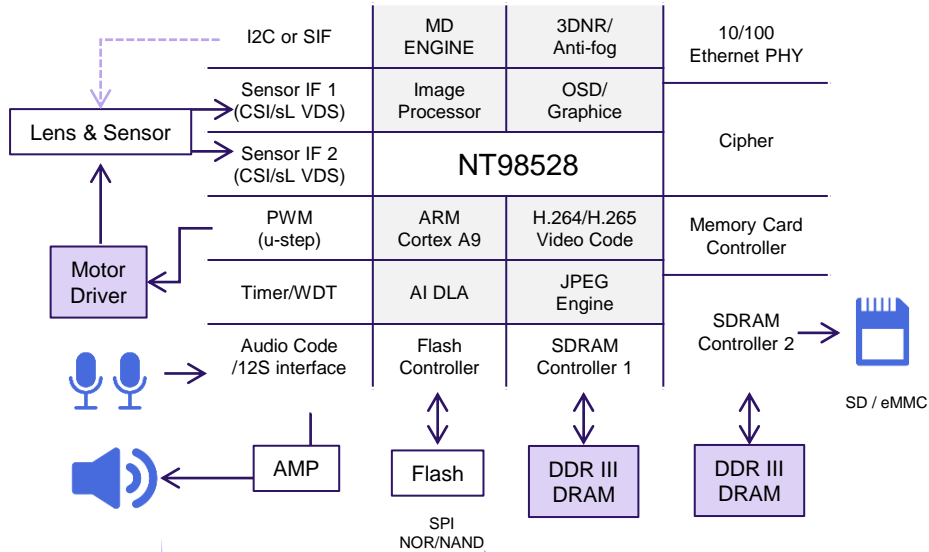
I2C or SIF

MD ENGINE

3DNR/ Anti-fog

10/100 Ethernet PHY

Lens & Sensor

Sensor IF 1 (CSI/sL VDS)

Image Processor

OSD/ Graphice

Cipher

Sensor IF 2 (CSI/sL VDS)

NT98528

PWM (u-step)

ARM Cortex A9

H.264/H.265 Video Code

Memory Card Controller

Motor Driver

Timer/WDT

AI DLA

JPEG Engine

SDRAM Controller 2

Audio Code /12S interface

Flash Controller

SDRAM Controller 1

SD / eMMC

AMP

Flash

DDR III DRAM

DDR III DRAM

SPI NOR/NAND